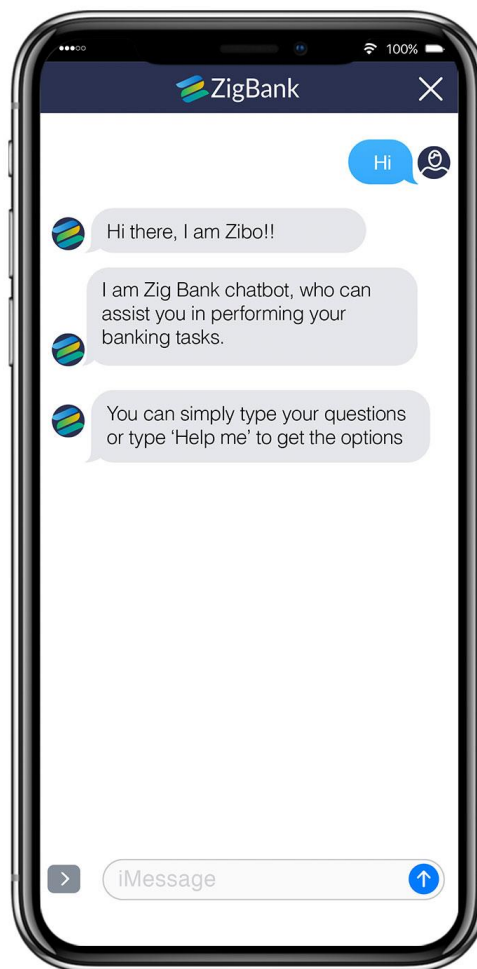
100%

ZigBank

Hi

Hi there, I am Zibo!!

I am Zig Bank chatbot, who can assist you in performing your banking tasks.

You can simply type your questions or type 'Help me' to get the options

iMessage